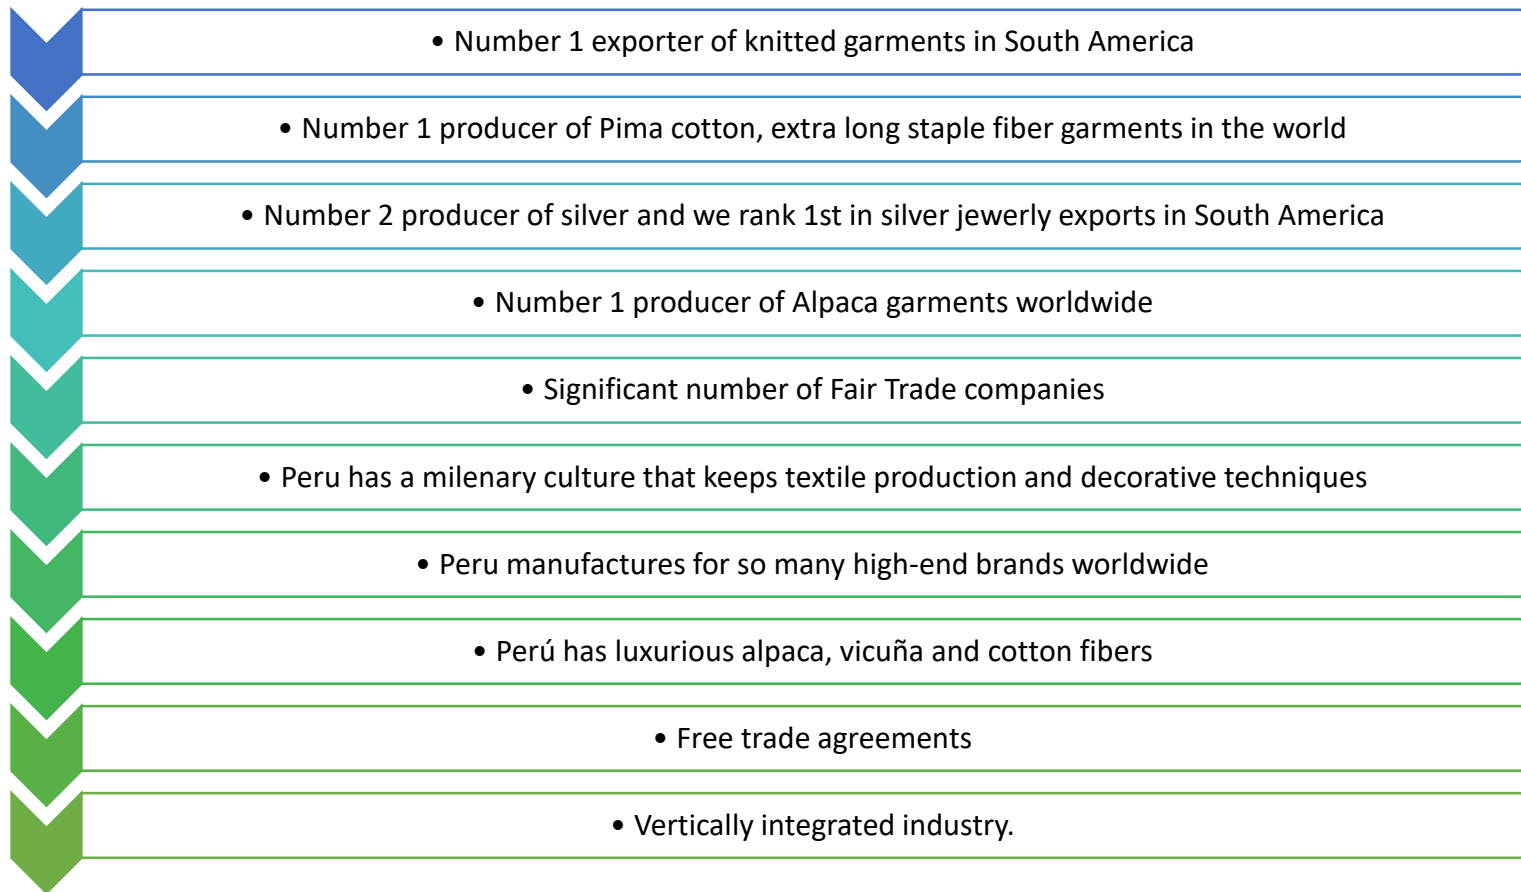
• Number 1 exporter of knitted garments in South America

• Number 1 producer of Pima cotton, extra long staple fiber garments in the world

• Number 2 producer of silver and we rank 1st in silver jewerly exports in South America

• Number 1 producer of Alpaca garments worldwide

• Significant number of Fair Trade companies

• Peru has a milenary culture that keeps textile production and decorative techniques

• Peru manufactures for so many high-end brands worldwide

• Perú has luxurious alpaca, vicuña and cotton fibers

• Free trade agreements

• Vertically integrated industry.